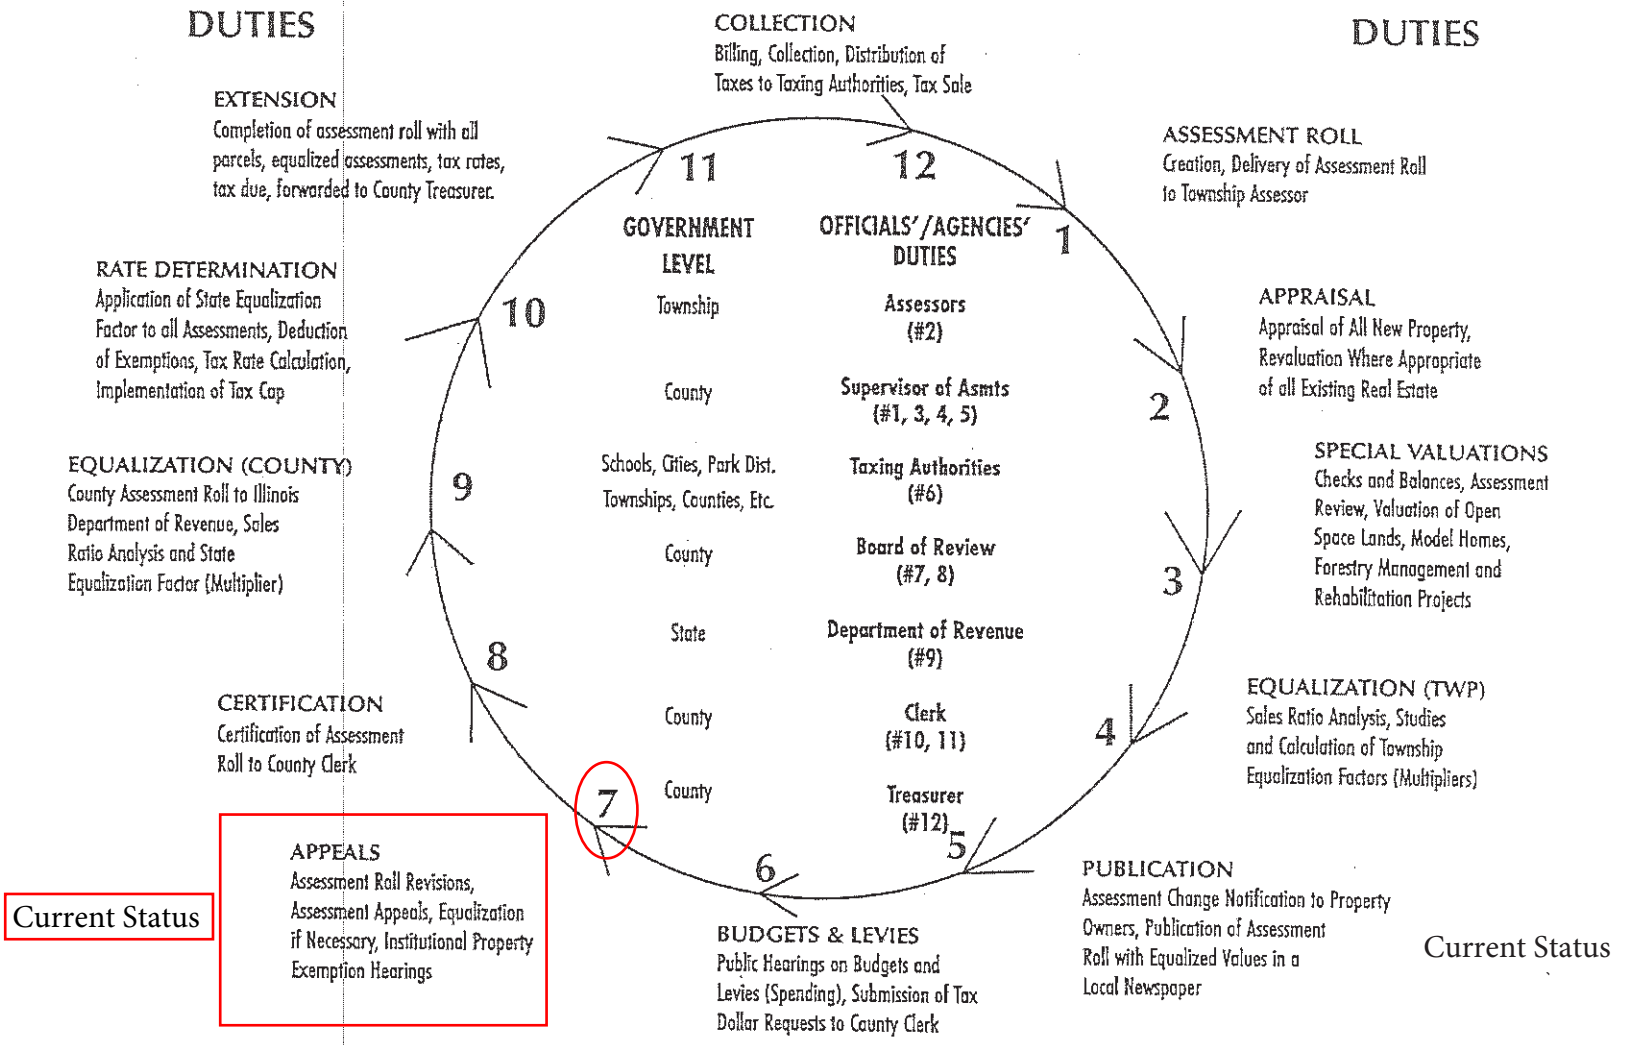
DUTIES

DUTIES

COLLECTION
Billing, Collection, Distribution of Taxes to Taxing Authorities, Tax Sale

EXTENSION
Completion of assessment roll with all parcels, equalized assessments, tax rates, tax due, forwarded to County Treasurer.

ASSESSMENT ROLL
Creation, Delivery of Assessment Roll to Township Assessor

11

12

1

GOVERNMENT LEVEL

OFFICIALS'/AGENCIES' DUTIES

RATE DETERMINATION
Application of State Equalization Factor to all Assessments, Deduction of Exemptions, Tax Rate Calculation, Implementation of Tax Cap

10

Township

Assessors (#2)

APPRAISAL
Appraisal of All New Property, Revaluation Where Appropriate of all Existing Real Estate

County

Supervisor of Asmts (#1, 3, 4, 5)

2

EQUALIZATION (COUNTY)
County Assessment Roll to Illinois Department of Revenue, Sales Ratio Analysis and State Equalization Factor (Multiplier)

9

Schools, Cities, Park Dist. Townships, Counties, Etc.

Taxing Authorities (#6)

SPECIAL VALUATIONS
Checks and Balances, Assessment Review, Valuation of Open Space Lands, Model Homes, Forestry Management and Rehabilitation Projects

County

Board of Review (#7, 8)

3

State

Department of Revenue (#9)

8

CERTIFICATION
Certification of Assessment Roll to County Clerk

County

Clerk (#10, 11)

4

EQUALIZATION (TWP)
Sales Ratio Analysis, Studies and Calculation of Township Equalization Factors (Multipliers)

7

County

Treasurer (#12)

5

6

APPEALS
Assessment Roll Revisions, Assessment Appeals, Equalization if Necessary, Institutional Property Exemption Hearings

Current Status

PUBLICATION
Assessment Change Notification to Property Owners, Publication of Assessment Roll with Equalized Values in a Local Newspaper

Current Status

BUDGETS & LEVIES
Public Hearings on Budgets and Levies (Spending), Submission of Tax Dollar Requests to County Clerk